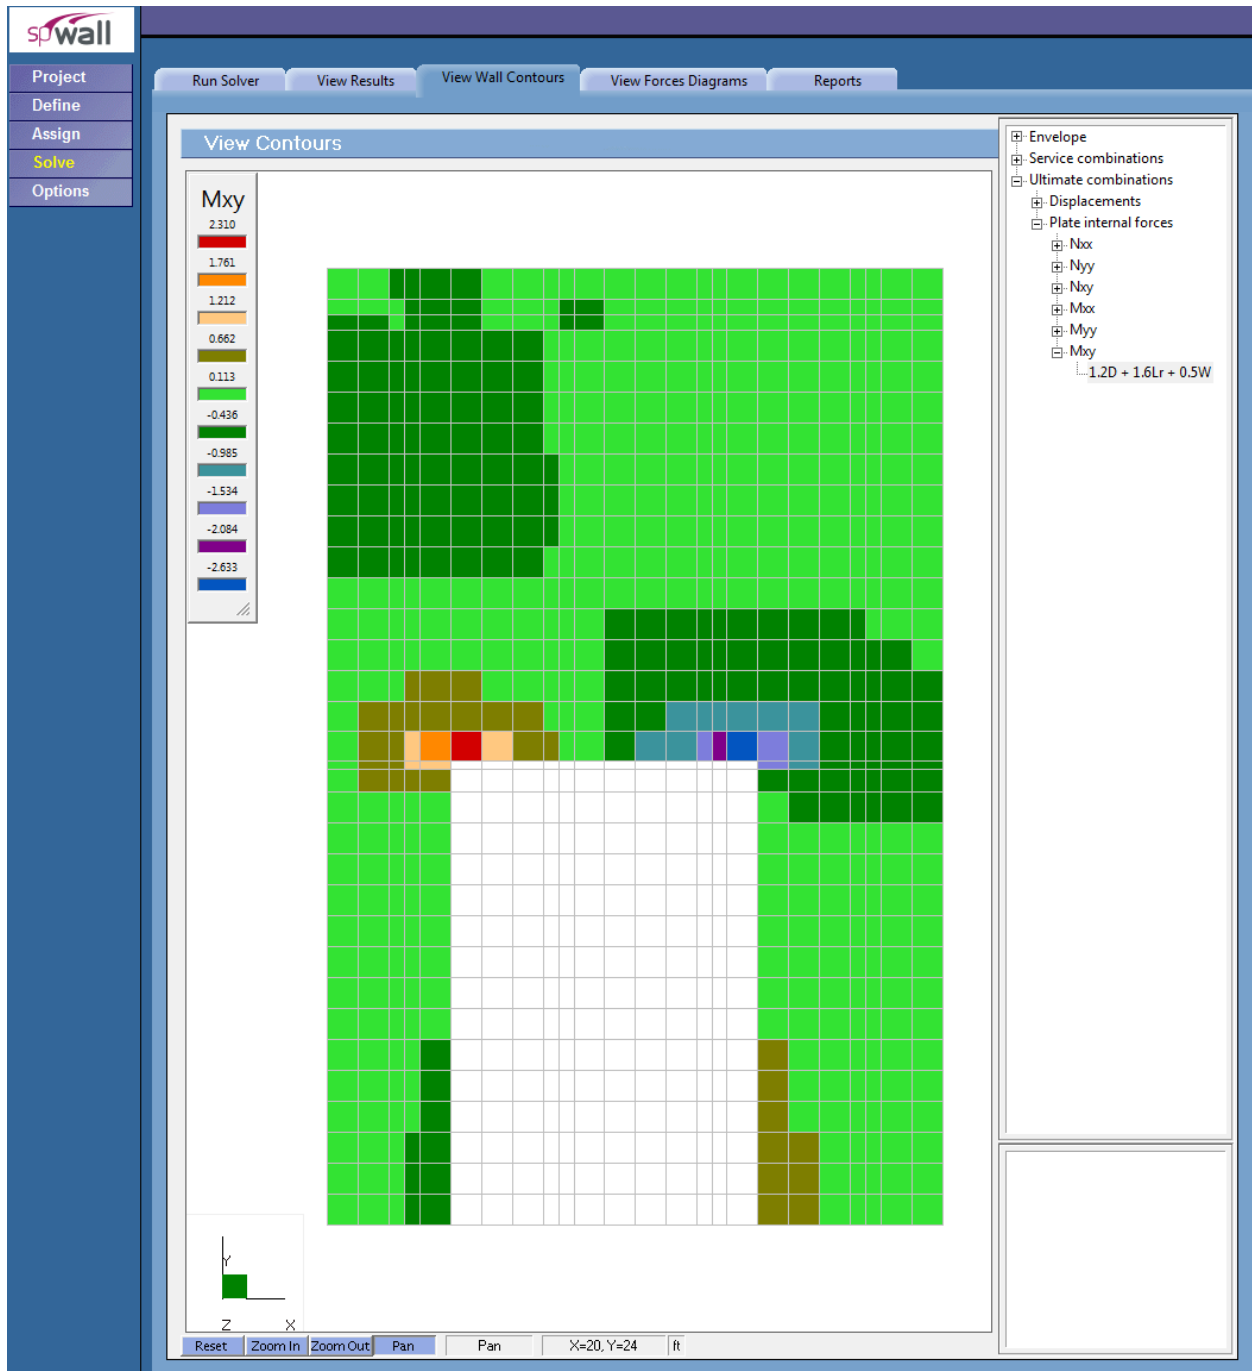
spWall

Project
Define
Assign
Solve
Options

Run Solver
View Results
View Wall Contours
View Forces Diagrams
Reports

View Contours

Mxy
2.310
1.761
1.212
0.662
0.113
-0.436
-0.985
-1.534
-2.084
-2.633

Y
Z
X

Reset
Zoom In
Zoom Out
Pan
Pan
X=20, Y=24
ft

Envelope
Service combinations
Ultimate combinations
Displacements
Plate internal forces
Nxx
Nyy
Nxy
Mxx
Myy
Mxy
1.2D + 1.6Lr + 0.5W